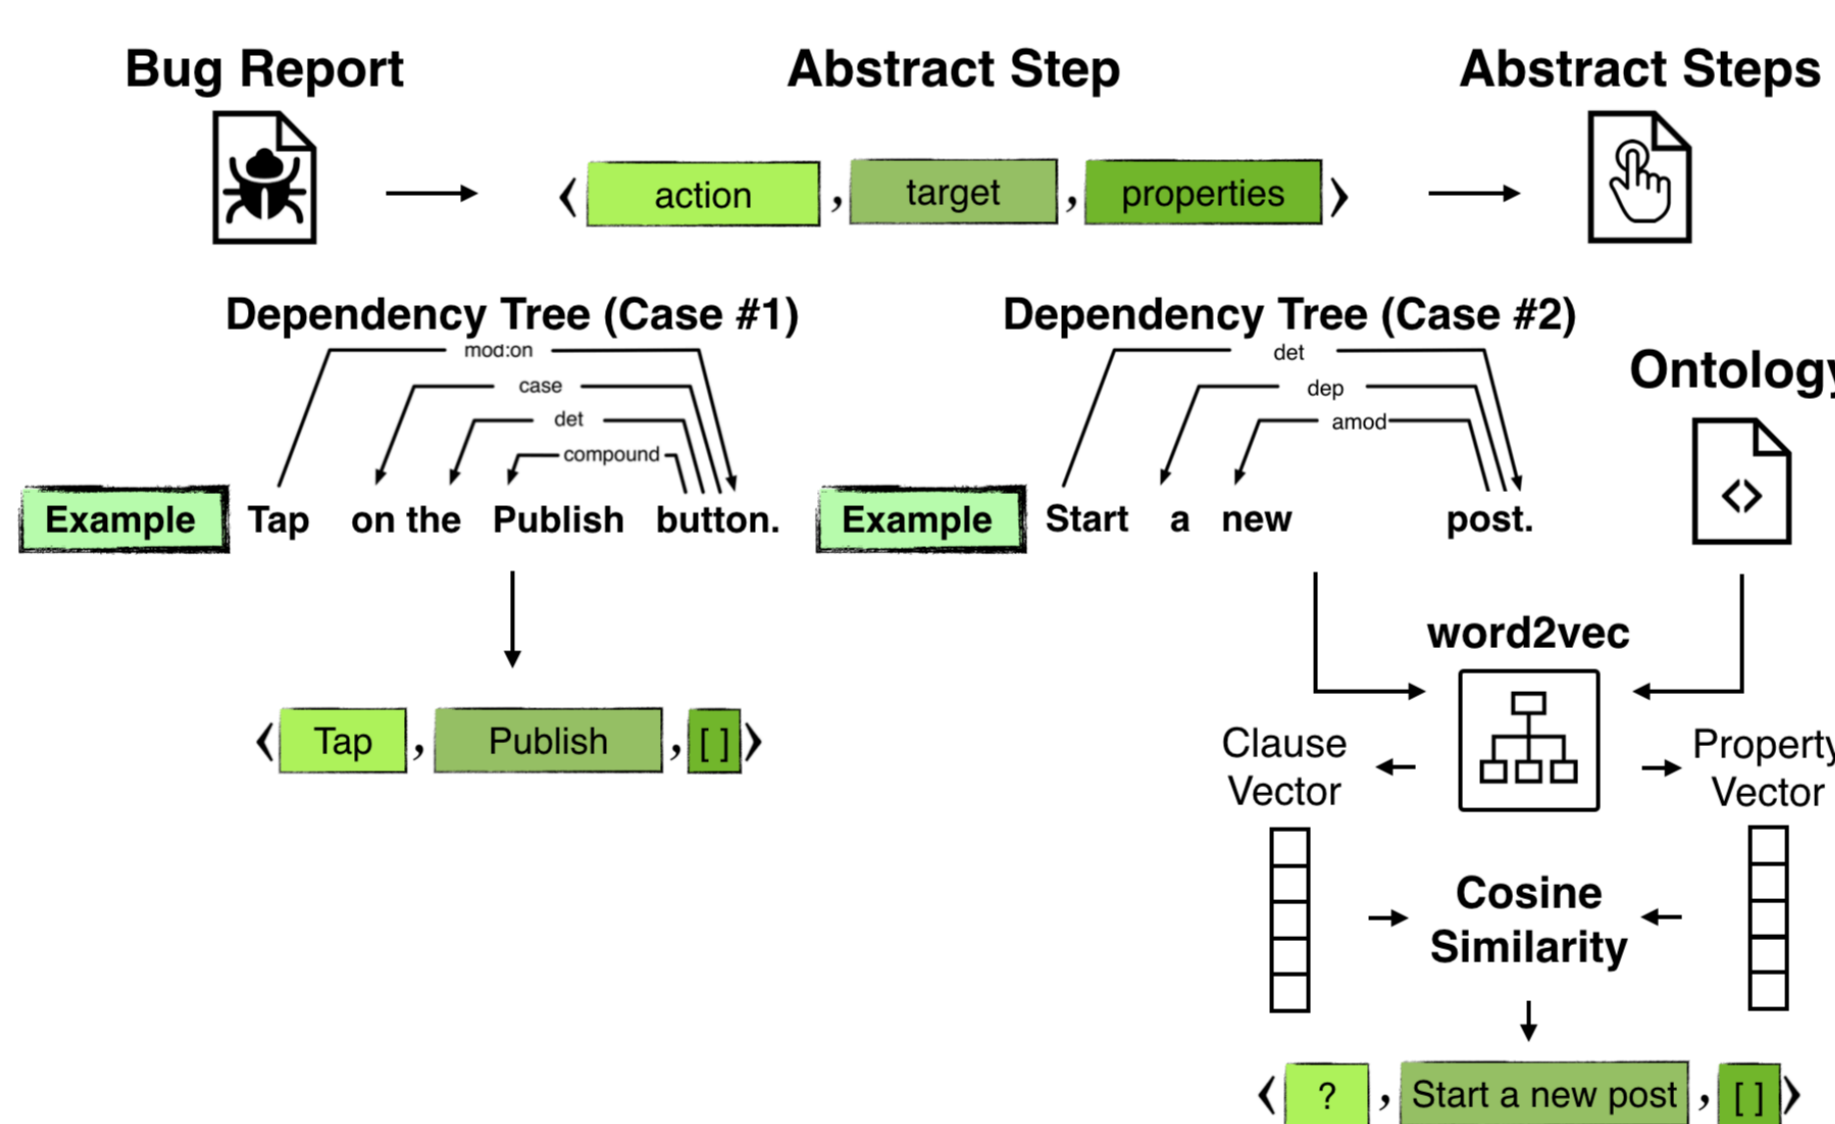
Bug Report

Abstract Step

⟨ action , target , properties ⟩

Abstract Steps

Dependency Tree (Case #1)

mod:on

case

det

compound

Example Tap on the Publish button.

⟨ Tap , Publish , [ ] ⟩

Dependency Tree (Case #2)

det

dep

amod

Example Start a new post.

Ontology

word2vec

Clause Vector

Property Vector

Cosine Similarity

⟨ ? , Start a new post , [ ] ⟩